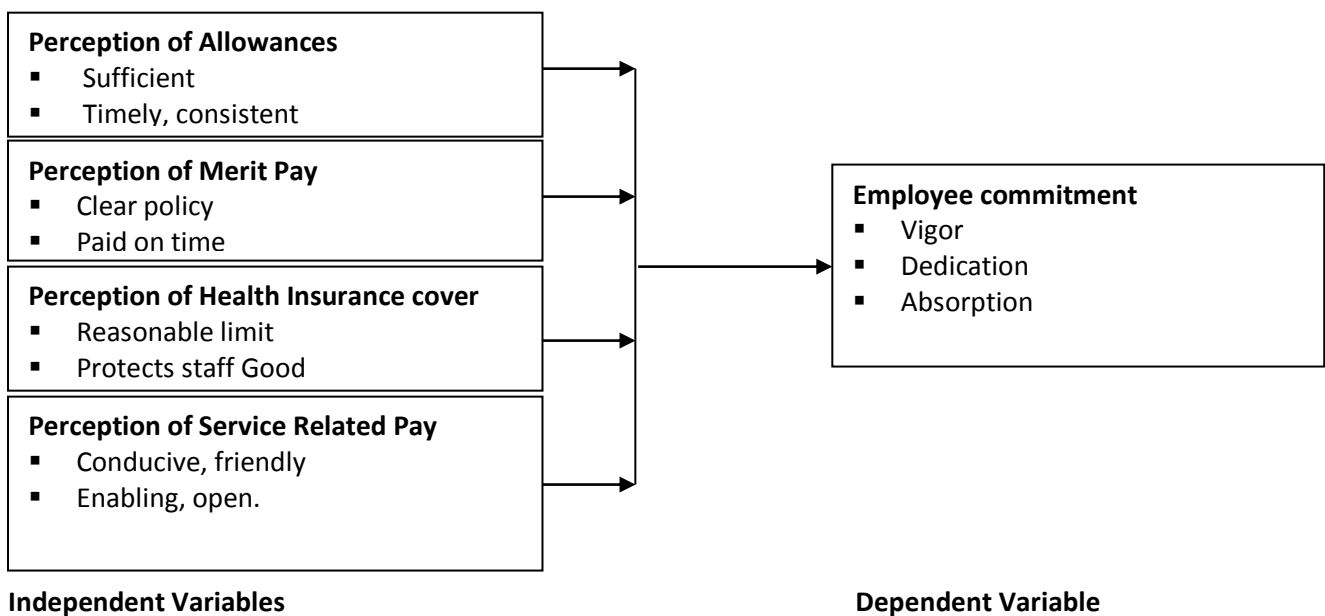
**Perception of Allowances**
- Sufficient
- Timely, consistent

**Perception of Merit Pay**
- Clear policy
- Paid on time

**Perception of Health Insurance cover**
- Reasonable limit
- Protects staff Good

**Perception of Service Related Pay**
- Conducive, friendly
- Enabling, open.

**Employee commitment**
- Vigor
- Dedication
- Absorption

**Independent Variables**

**Dependent Variable**